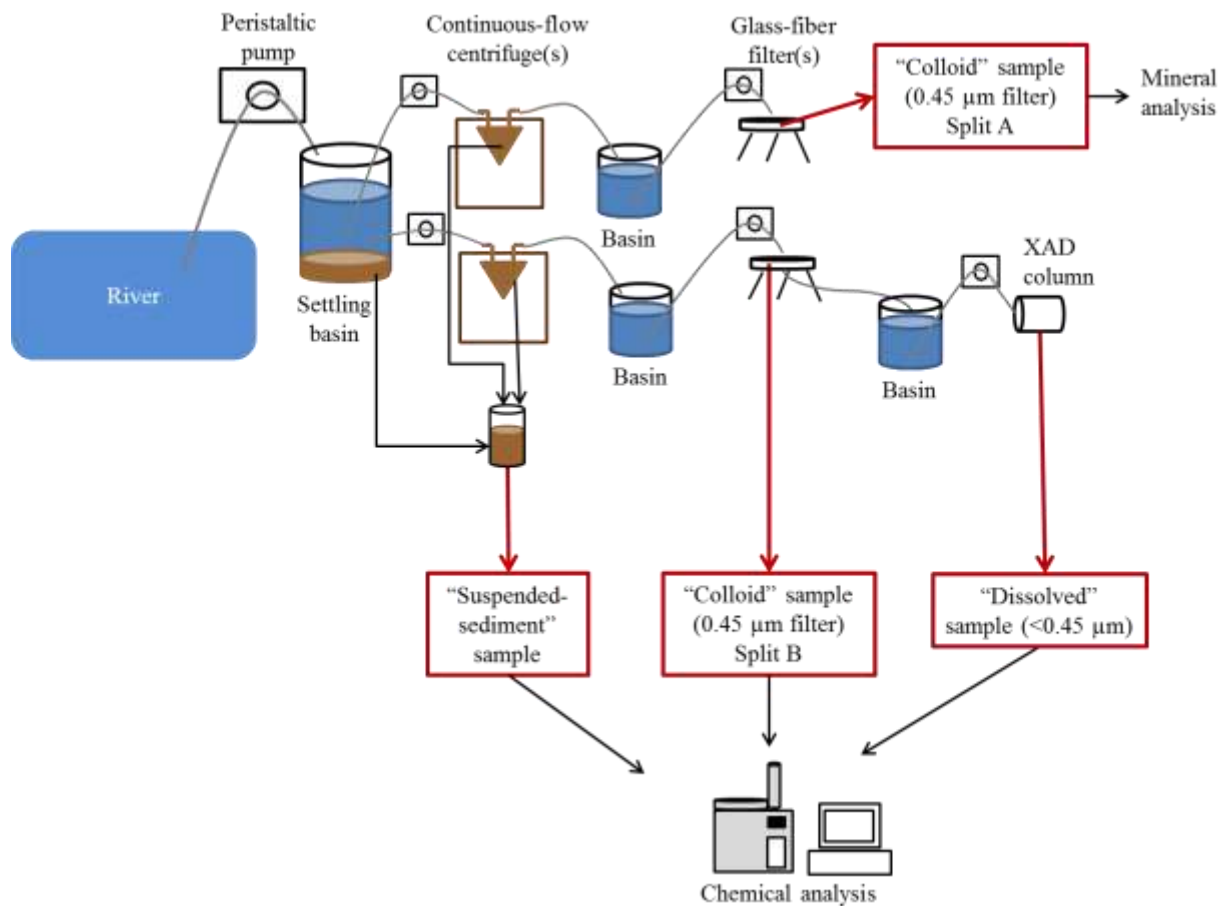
Peristaltic pump

Continuous-flow centrifuge(s)

Glass-fiber filter(s)

"Colloid" sample (0.45 µm filter) Split A

Mineral analysis

River

Settling basin

Basin

Basin

XAD column

Basin

"Suspended-sediment" sample

"Colloid" sample (0.45 µm filter) Split B

"Dissolved" sample (<0.45 µm)

Chemical analysis